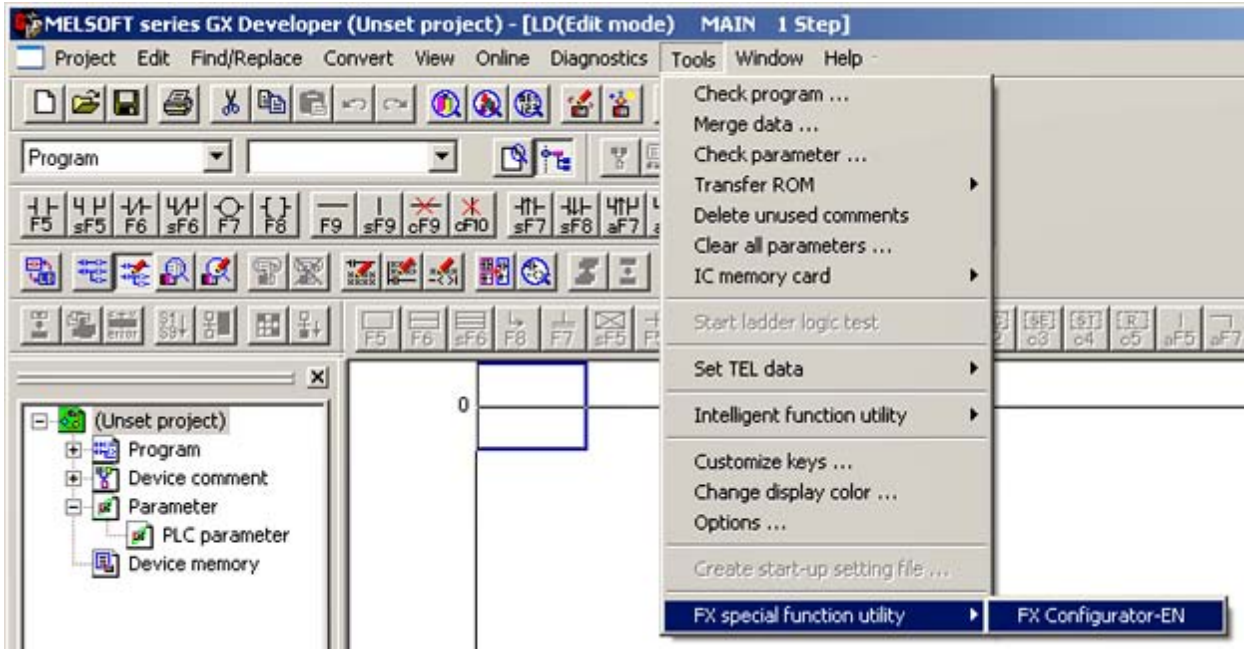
MELSOFT series GX Developer (Unset project) - [LD(Edit mode) MAIN 1 Step]

Project Edit Find/Replace Convert View Online Diagnostics Tools Window Help

Program

F5 sF5 F6 sF6 F7 F8 F9 sF9 cF9 cF10 sF7 sF8 aF7

F5 F6 sF6 F8 F7 sF5

c3 c4 c5 aF5 aF7

Check program ...
Merge data ...
Check parameter ...
Transfer ROM
Delete unused comments
Clear all parameters ...
IC memory card
Start ladder logic test
Set TEL data
Intelligent function utility
Customize keys ...
Change display color ...
Options ...
Create start-up setting file ...
FX special function utility

FX Configurator-EN

0

(Unset project)
Program
Device comment
Parameter
PLC parameter
Device memory